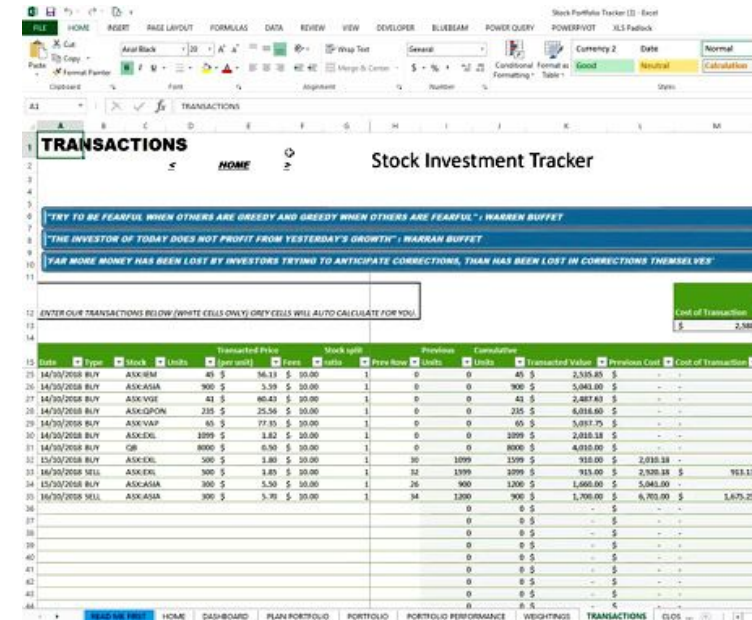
Stock Portfolio Tracker (1) - Excel

FILE HOME INSERT PAGE LAYOUT FORMULAS DATA REVIEW VIEW DEVELOPER BLUEBEAM POWER QUERY POWERPIVOT XLS Padlock

Cut
Copy
Format Painter
Paste
Clipboard
Arial Black 20
Font
Wrap Text
Merge & Center
Alignment
General
Number
Conditional Formatting
Format as Table
Currency 2
Date
Normal
Good
Neutral
Calculation
Styles

A1 TRANSACTIONS

TRANSACTIONS
< HOME >
Stock Investment Tracker

"TRY TO BE FEARFUL WHEN OTHERS ARE GREEDY AND GREEDY WHEN OTHERS ARE FEARFUL" : WARREN BUFFET
"THE INVESTOR OF TODAY DOES NOT PROFIT FROM YESTERDAY'S GROWTH" : WARRAN BUFFET
'FAR MORE MONEY HAS BEEN LOST BY INVESTORS TRYING TO ANTICIPATE CORRECTIONS, THAN HAS BEEN LOST IN CORRECTIONS THEMSELVES'

ENTER OUR TRANSACTIONS BELOW (WHITE CELLS ONLY) GREY CELLS WILL AUTO CALCULATE FOR YOU.

Cost of Transaction
$ 2,58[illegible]

| | Date | Type | Stock | Units | Transacted Price (per unit) | Fees | Stock split ratio | Prev Row | Previous Units | Cumulative Units | Transacted Value | Previous Cost | Cost of Transaction |
|---|---|---|---|---|---|---|---|---|---|---|---|---|---|
| 25 | 14/10/2018 | BUY | ASX:IEM | 45 | $ 56.13 | $ 10.00 | 1 | 0 | 0 | 45 | $ 2,535.85 | $ - | - |
| 26 | 14/10/2018 | BUY | ASX:ASIA | 900 | $ 5.59 | $ 10.00 | 1 | 0 | 0 | 900 | $ 5,041.00 | $ - | - |
| 27 | 14/10/2018 | BUY | ASX:VGE | 41 | $ 60.43 | $ 10.00 | 1 | 0 | 0 | 41 | $ 2,487.63 | $ - | - |
| 28 | 14/10/2018 | BUY | ASX:QPON | 235 | $ 25.56 | $ 10.00 | 1 | 0 | 0 | 235 | $ 6,016.60 | $ - | - |
| 29 | 14/10/2018 | BUY | ASX:VAP | 65 | $ 77.35 | $ 10.00 | 1 | 0 | 0 | 65 | $ 5,037.75 | $ - | - |
| 30 | 14/10/2018 | BUY | ASX:EXL | 1099 | $ 1.82 | $ 10.00 | 1 | 0 | 0 | 1099 | $ 2,010.18 | $ - | - |
| 31 | 14/10/2018 | BUY | QR | 8000 | $ 0.50 | $ 10.00 | 1 | 0 | 0 | 8000 | $ 4,010.00 | $ - | - |
| 32 | 15/10/2018 | BUY | ASX:EXL | 500 | $ 1.80 | $ 10.00 | 1 | 30 | 1099 | 1599 | $ 910.00 | $ 2,010.18 | - |
| 33 | 16/10/2018 | SELL | ASX:EXL | 500 | $ 1.85 | $ 10.00 | 1 | 32 | 1599 | 1099 | $ 915.00 | $ 2,920.18 | $ 913.1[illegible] |
| 34 | 15/10/2018 | BUY | ASX:ASIA | 300 | $ 5.50 | $ 10.00 | 1 | 26 | 900 | 1200 | $ 1,660.00 | $ 5,041.00 | - |
| 35 | 16/10/2018 | SELL | ASX:ASIA | 300 | $ 5.70 | $ 10.00 | 1 | 34 | 1200 | 900 | $ 1,700.00 | $ 6,701.00 | $ 1,675.2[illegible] |
| 36 | | | | | | | | | 0 | 0 | $ - | $ - | - |
| 37 | | | | | | | | | 0 | 0 | $ - | $ - | - |
| 38 | | | | | | | | | 0 | 0 | $ - | $ - | - |
| 39 | | | | | | | | | 0 | 0 | $ - | $ - | - |
| 40 | | | | | | | | | 0 | 0 | $ - | $ - | - |
| 41 | | | | | | | | | 0 | 0 | $ - | $ - | - |
| 42 | | | | | | | | | 0 | 0 | $ - | $ - | - |
| 43 | | | | | | | | | 0 | 0 | $ - | $ - | - |

READ ME FIRST | HOME | DASHBOARD | PLAN PORTFOLIO | PORTFOLIO | PORTFOLIO PERFORMANCE | WEIGHTINGS | TRANSACTIONS | CLOS ...